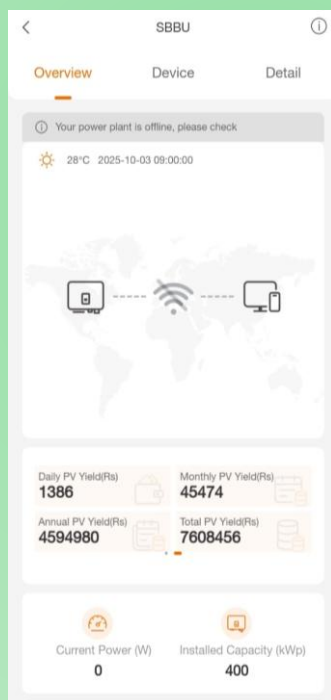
SBBU

Overview Device Detail

Your power plant is offline, please check

28°C 2025-10-03 09:00:00

Daily PV Yield(Rs)
1386

Monthly PV Yield(Rs)
45474

Annual PV Yield(Rs)
4594980

Total PV Yield(Rs)
7608456

Current Power (W)
0

Installed Capacity (kWp)
400